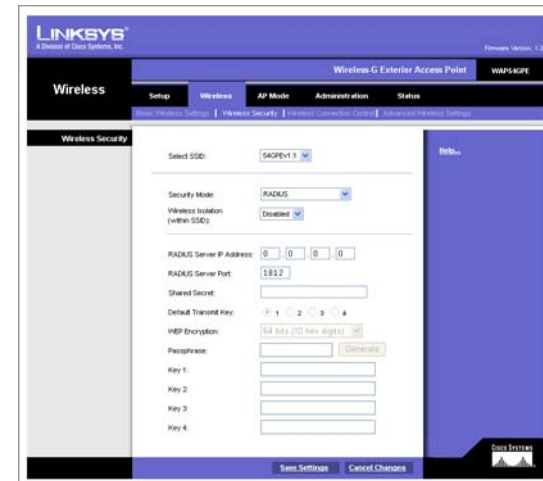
LINKSYS®
A Division of Cisco Systems, Inc.

Firmware Version: 1.3

Wireless

Wireless-G Exterior Access Point WAP54GPE

Setup Wireless AP Mode Administration Status

Basic Wireless Settings | Wireless Security | Wireless Connection Control | Advanced Wireless Settings

Wireless Security

Select SSID: 54GPEv1 1

Help...

Security Mode: RADIUS

Wireless Isolation (within SSID): Disabled

RADIUS Server IP Address: 0 . 0 . 0 . 0

RADIUS Server Port: 1812

Shared Secret:

Default Transmit Key: 1 2 3 4

WEP Encryption: 64 bits (10 hex digits)

Passphrase: Generate

Key 1:

Key 2:

Key 3:

Key 4:

Save Settings Cancel Changes

CISCO SYSTEMS